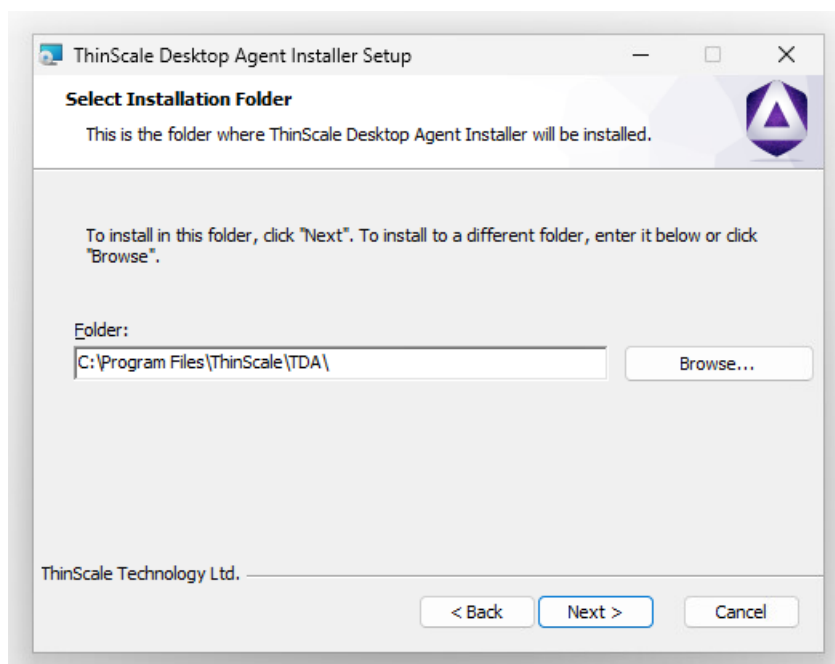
ThinScale Desktop Agent Installer Setup

Select Installation Folder

This is the folder where ThinScale Desktop Agent Installer will be installed.

To install in this folder, click "Next". To install to a different folder, enter it below or click "Browse".

Folder:

C:\Program Files\ThinScale\TDA\

Browse...

ThinScale Technology Ltd.

< Back

Next >

Cancel